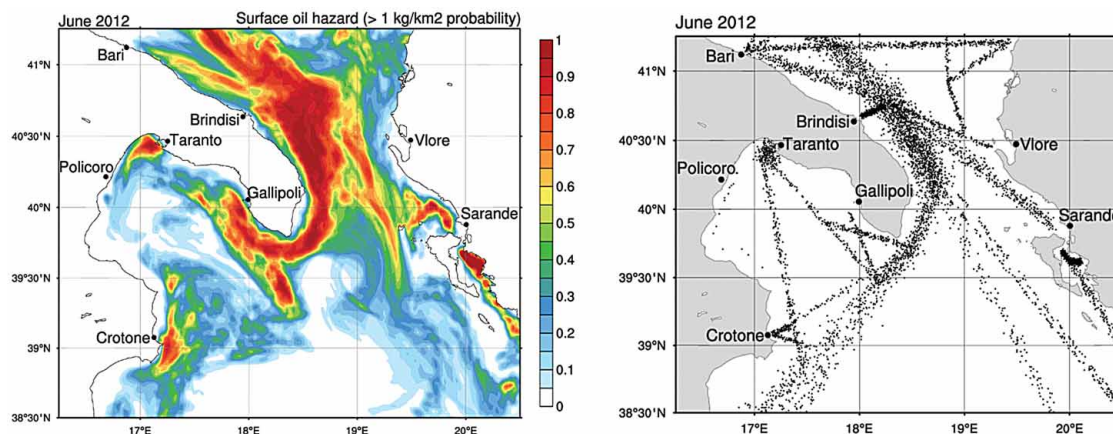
June 2012

Surface oil hazard (> 1 kg/km2 probability)

Bari
Brindisi
Vlore
Taranto
Policoro
Gallipoli
Sarande
Crotone

41°N
40°30'N
40°N
39°30'N
39°N
38°30'N

17°E
18°E
19°E
20°E

1
0.9
0.8
0.7
0.6
0.5
0.4
0.3
0.2
0.1
0

June 2012

Bari
Brindisi
Taranto
Vlore
Policoro
Gallipoli
Sarande
Crotone

41°N
40°30'N
40°N
39°30'N
39°N
38°30'N

17°E
18°E
19°E
20°E